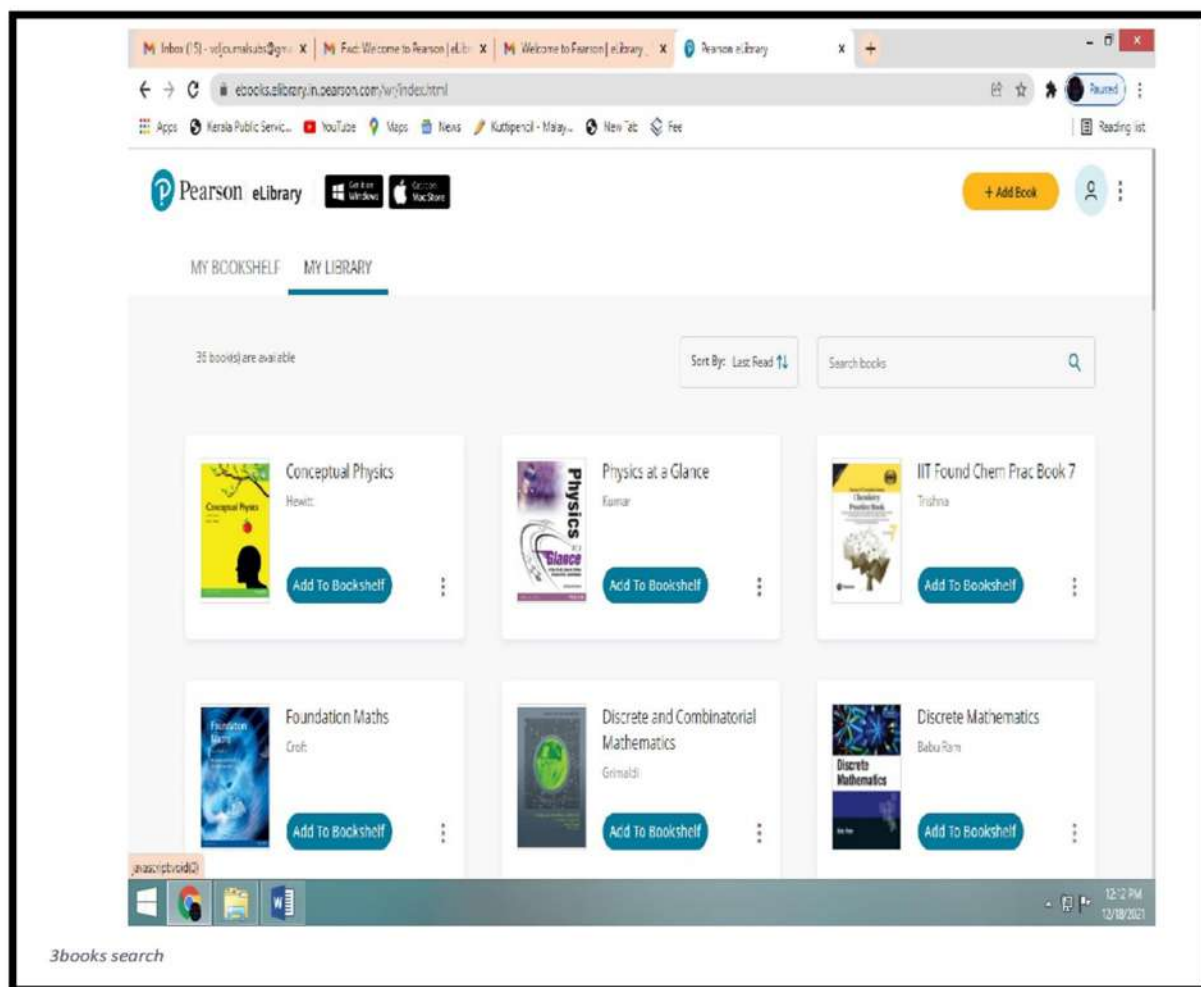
M Inbox (15) - vdjournalsubs@gm... X | M Fwd: Welcome to Pearson | eLib... X | M Welcome to Pearson | eLibrary... X | Pearson eLibrary X +

ebooks.elibrary.in.pearson.com/w/index.html

Paused

Apps Kerala Public Servic... YouTube Maps News Kuttipencil - Malay... New Tab Fee

Reading list

Pearson eLibrary Get it on Windows Get it on MacStore

+ Add Book

MY BOOKSHELF MY LIBRARY

35 book(s) are available

Sort By: Last Read

Search books

Conceptual Physics
Hewitt
Add To Bookshelf

Physics at a Glance
Kumar
Add To Bookshelf

IIT Found Chem Prac Book 7
Trishna
Add To Bookshelf

Foundation Maths
Croft
Add To Bookshelf

Discrete and Combinatorial Mathematics
Grimaldi
Add To Bookshelf

Discrete Mathematics
Babu Ram
Add To Bookshelf

javascript:void(0)

12:12 PM
12/18/2021

3books search